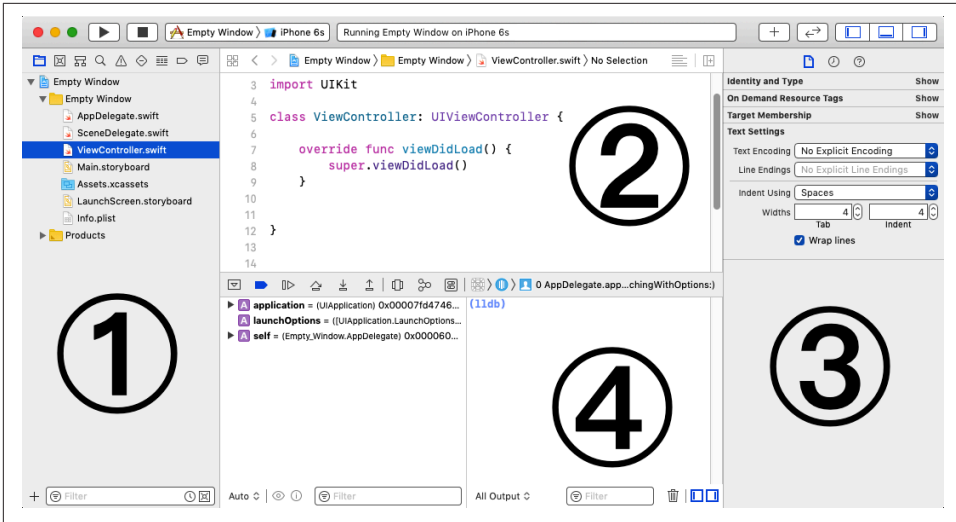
Empty Window 〉 iPhone 6s
Running Empty Window on iPhone 6s

Empty Window
Empty Window
AppDelegate.swift
SceneDelegate.swift
ViewController.swift
Main.storyboard
Assets.xcassets
LaunchScreen.storyboard
Info.plist
Products

Empty Window 〉 Empty Window 〉 ViewController.swift 〉 No Selection

3 import UIKit
4
5 class ViewController: UIViewController {
6
7     override func viewDidLoad() {
8         super.viewDidLoad()
9     }
10
11
12 }
13
14

②

Identity and Type Show
On Demand Resource Tags Show
Target Membership Show
Text Settings
Text Encoding No Explicit Encoding
Line Endings No Explicit Line Endings
Indent Using Spaces
Widths 4 4
Tab Indent
Wrap lines

0 AppDelegate.app...chingWithOptions:)

application = (UIApplication) 0x00007fd4746...
launchOptions = ([UIApplication.LaunchOptions...
self = (Empty_Window.AppDelegate) 0x000060...

(lldb)

①

④

③

Filter
Auto
Filter
All Output
Filter